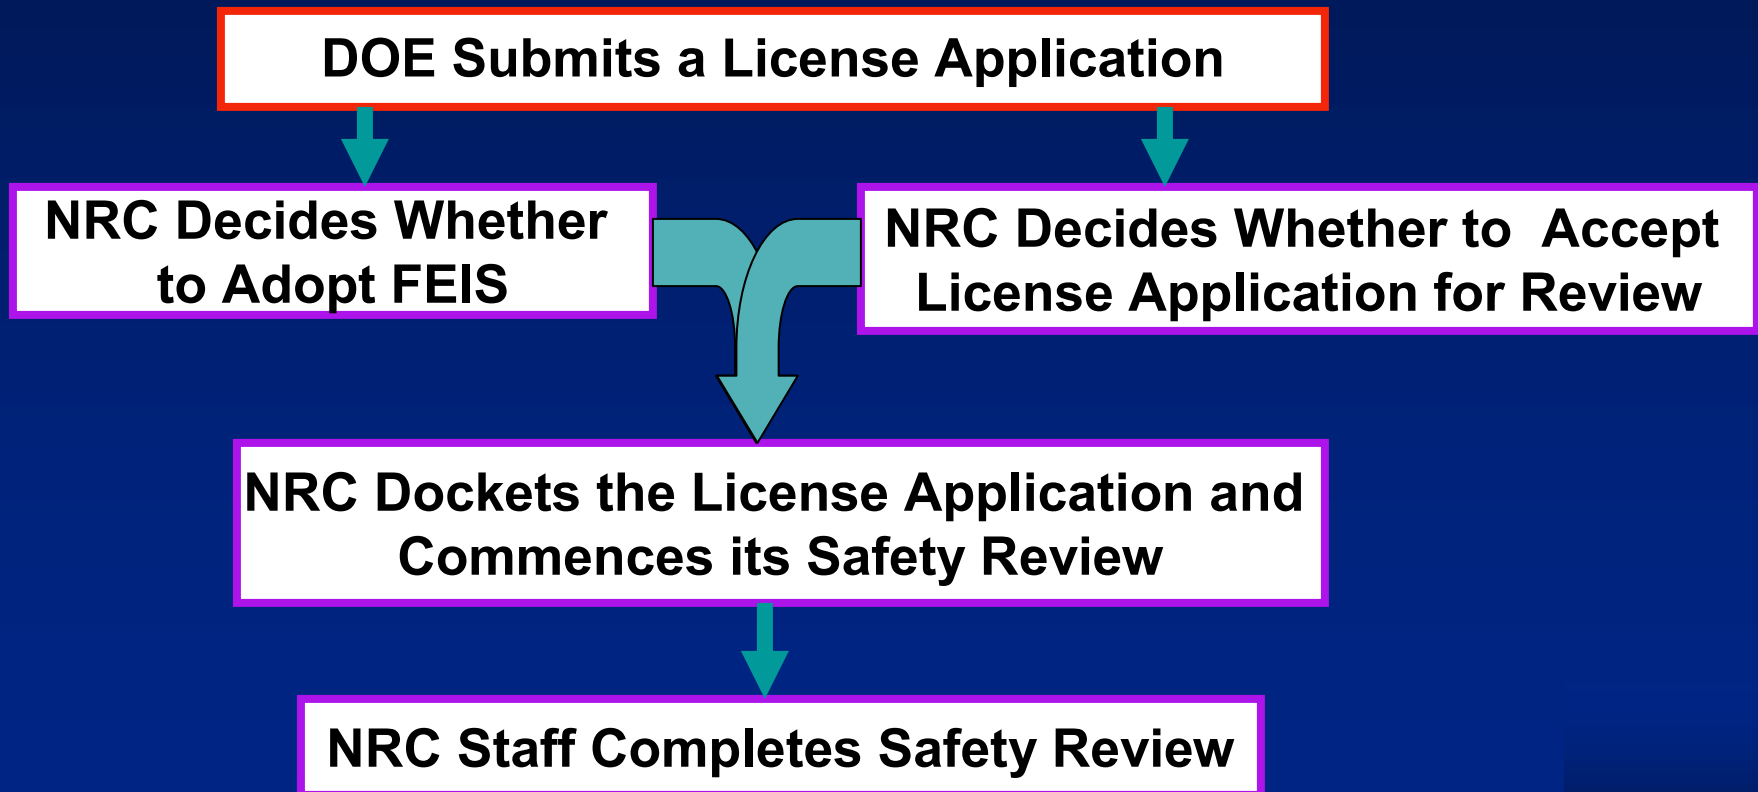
DOE Submits a License Application

NRC Decides Whether to Adopt FEIS

NRC Decides Whether to Accept License Application for Review

NRC Dockets the License Application and Commences its Safety Review

NRC Staff Completes Safety Review